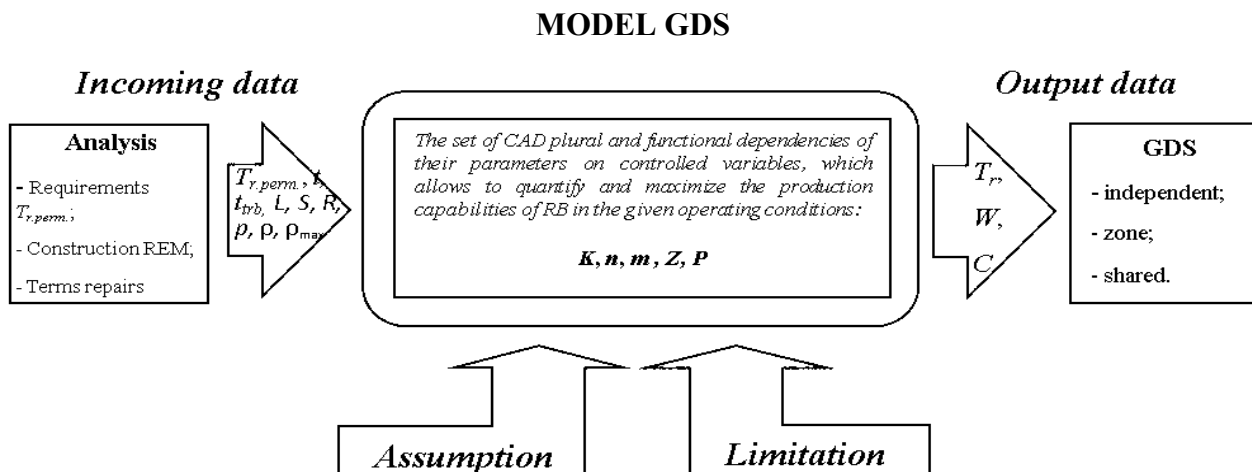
MODEL GDS

Incoming data

Output data

Analysis

- Requirements $T_{r.perm.}$;

- Construction REM;

- Terms repairs

$T_{r.perm.}$, $t$, $t_{trb}$, L, S, R, $p$, ρ, $ρ_{max}$

The set of CAD plural and functional dependencies of their parameters on controlled variables, which allows to quantify and maximize the production capabilities of RB in the given operating conditions:

$K, n, m, Z, P$

$T_r$, $W$, $C$

GDS

- independent;

- zone;

- shared.

Assumption

Limitation